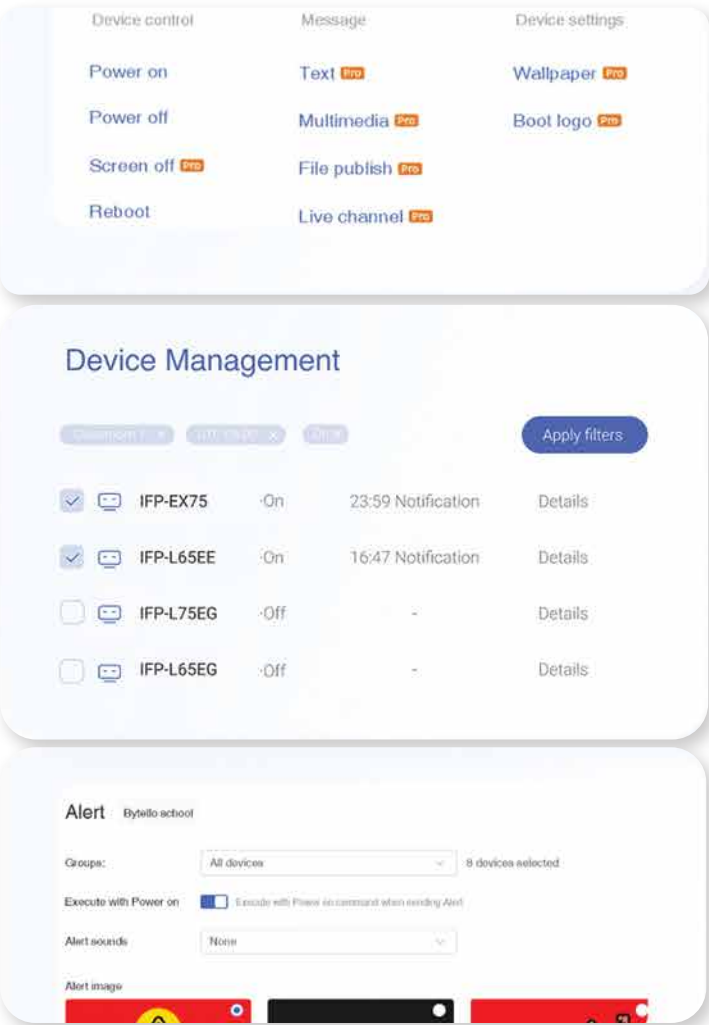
Device control

Power on

Power off

Screen off Pro

Reboot

Message

Text Pro

Multimedia Pro

File publish Pro

Live channel Pro

Device settings

Wallpaper Pro

Boot logo Pro

Device Management

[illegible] × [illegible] × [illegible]

Apply filters

| | | | |
|---|---|---|---|
| IFP-EX75 | ·On | 23:59 Notification | Details |
| IFP-L65EE | ·On | 16:47 Notification | Details |
| IFP-L75EG | ·Off | - | Details |
| IFP-L65EG | ·Off | - | Details |

Alert Bytello school

Groups: All devices 8 devices selected

Execute with Power on Execute with Power on command when sending Alert

Alert sounds None

Alert image